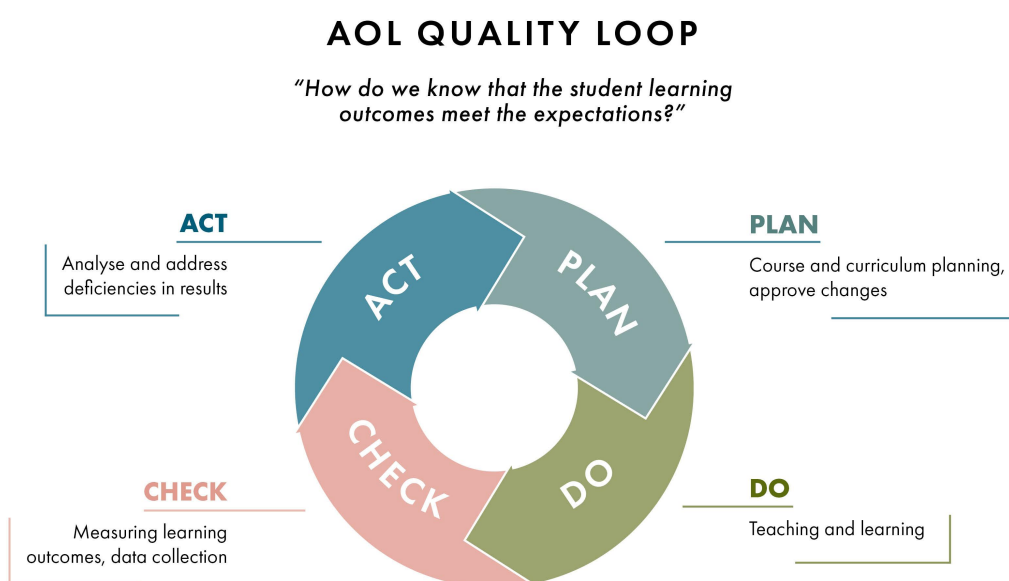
AOL QUALITY LOOP

"How do we know that the student learning outcomes meet the expectations?"

ACT

Analyse and address deficiencies in results

PLAN

Course and curriculum planning, approve changes

ACT

PLAN

CHECK

DO

CHECK

Measuring learning outcomes, data collection

DO

Teaching and learning